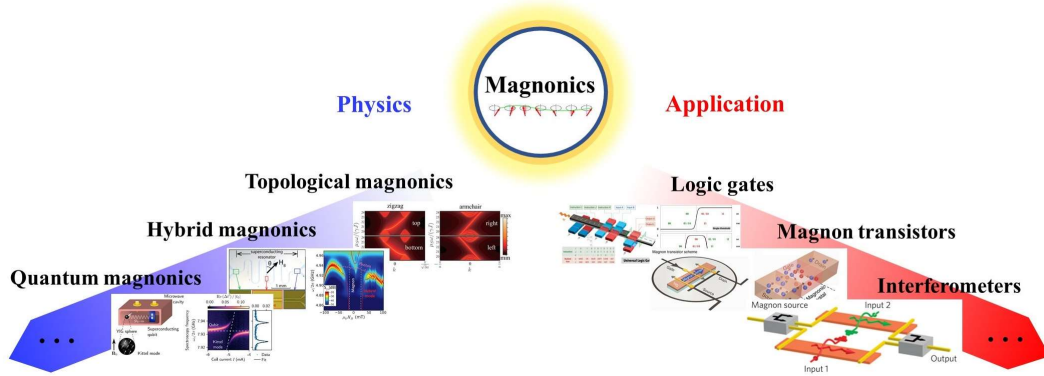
Magnonics

Physics

Application

Topological magnonics

Hybrid magnonics

Quantum magnonics

• • •

Logic gates

Magnon transistors

Interferometers

• • •

zigzag

armchair

top

bottom

right

left

max

min

superconducting resonator

Microwave cavity

YIG sphere

Superconducting qubit

Kittel mode

Data

Coil current (mA)

Magnon transistor schematic

Universal Logic Ga

Magnon source

Input 2

Input 1

Output